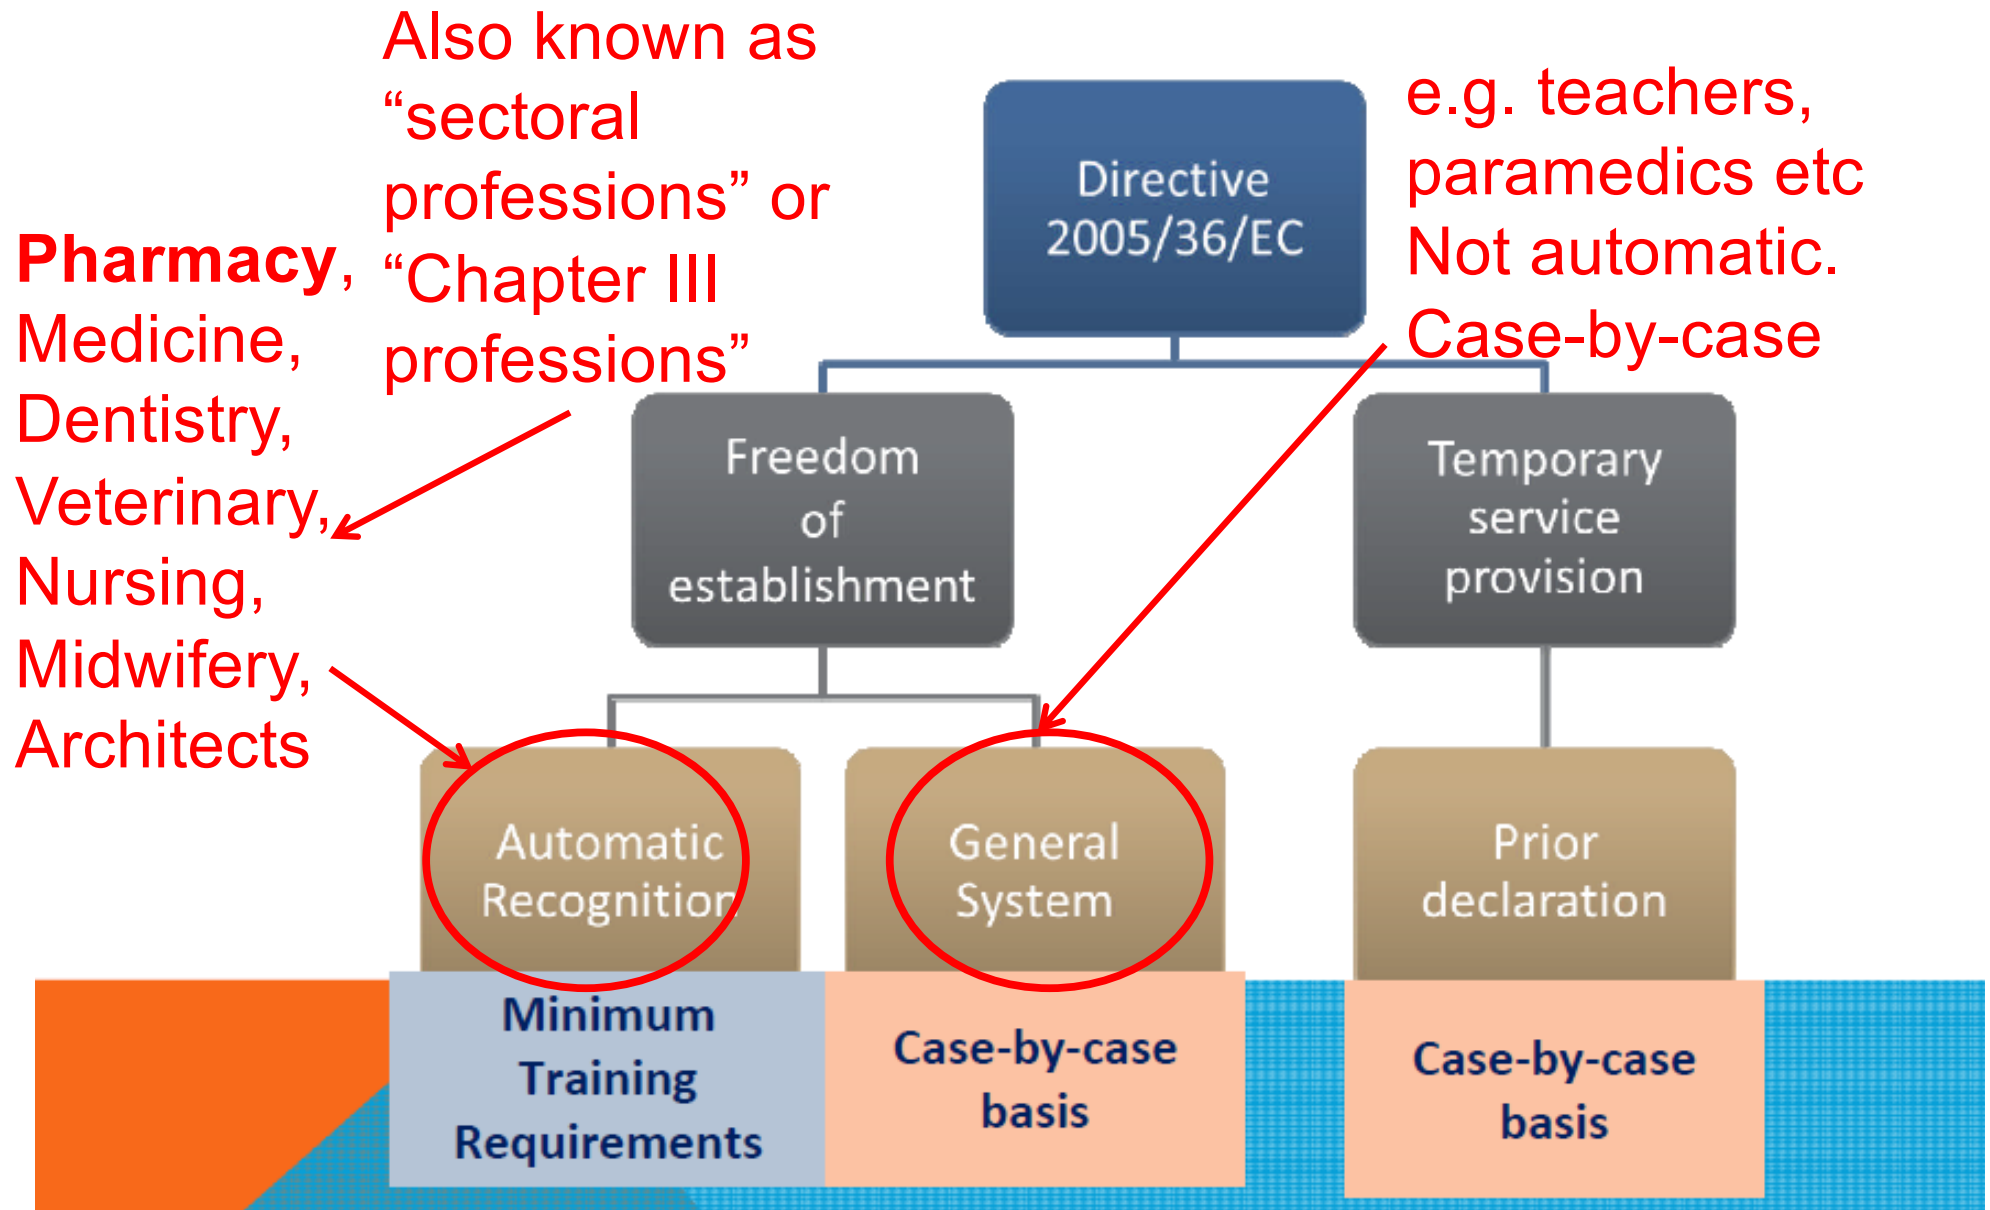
Also known as “sectoral professions” or “Chapter III professions”

Pharmacy, Medicine, Dentistry, Veterinary, Nursing, Midwifery, Architects

Directive 2005/36/EC

e.g. teachers, paramedics etc Not automatic. Case-by-case

Freedom of establishment

Temporary service provision

Automatic Recognition

General System

Prior declaration

Minimum Training Requirements

Case-by-case basis

Case-by-case basis